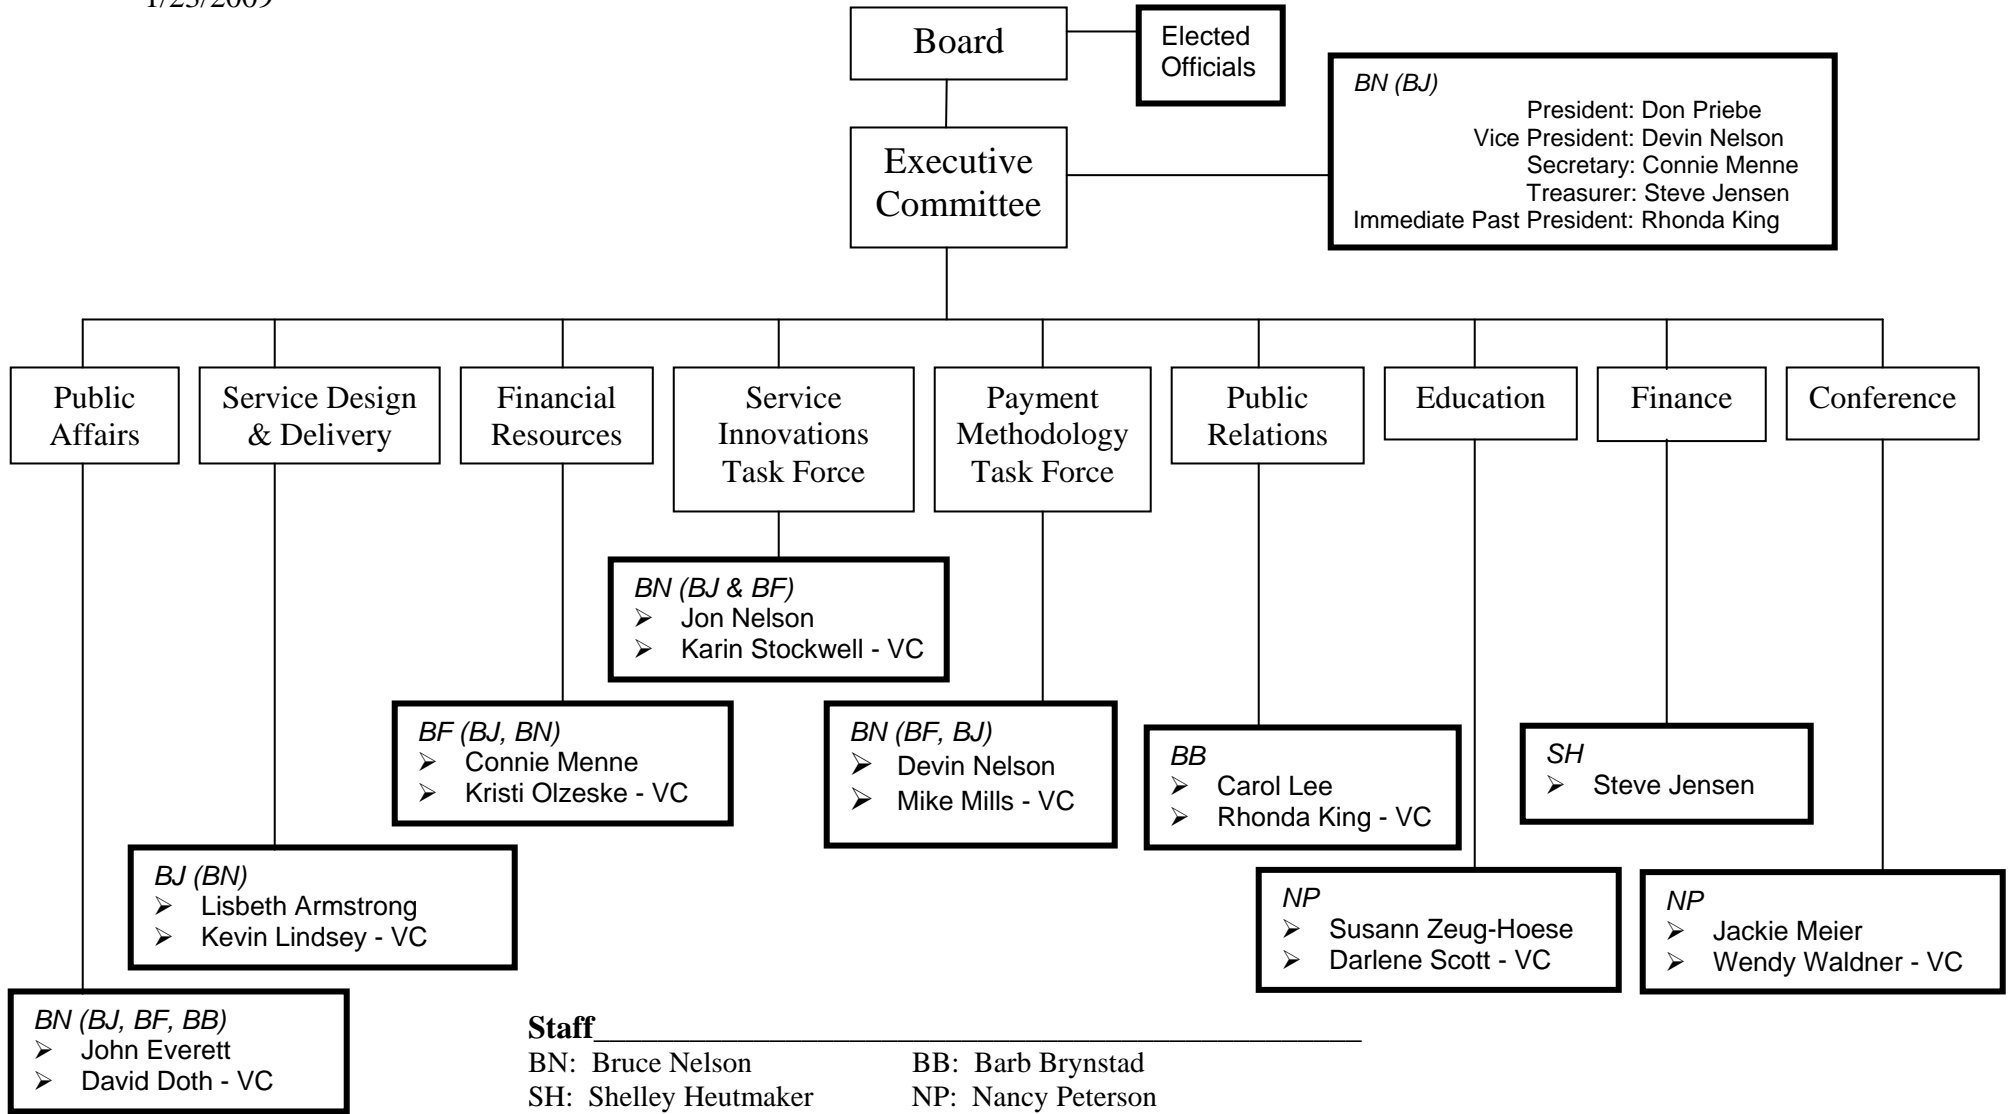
1/23/2009

Board

Elected Officials

Executive Committee

BN (BJ)
President: Don Priebe
Vice President: Devin Nelson
Secretary: Connie Menne
Treasurer: Steve Jensen
Immediate Past President: Rhonda King

Public Affairs

Service Design & Delivery

Financial Resources

Service Innovations Task Force

Payment Methodology Task Force

Public Relations

Education

Finance

Conference

BN (BJ & BF)
➢ Jon Nelson
➢ Karin Stockwell - VC

BF (BJ, BN)
➢ Connie Menne
➢ Kristi Olzeske - VC

BN (BF, BJ)
➢ Devin Nelson
➢ Mike Mills - VC

BB
➢ Carol Lee
➢ Rhonda King - VC

SH
➢ Steve Jensen

BJ (BN)
➢ Lisbeth Armstrong
➢ Kevin Lindsey - VC

NP
➢ Susann Zeug-Hoese
➢ Darlene Scott - VC

NP
➢ Jackie Meier
➢ Wendy Waldner - VC

BN (BJ, BF, BB)
➢ John Everett
➢ David Doth - VC

Staff

BN: Bruce Nelson
SH: Shelley Heutmaker

BB: Barb Brynstad
NP: Nancy Peterson